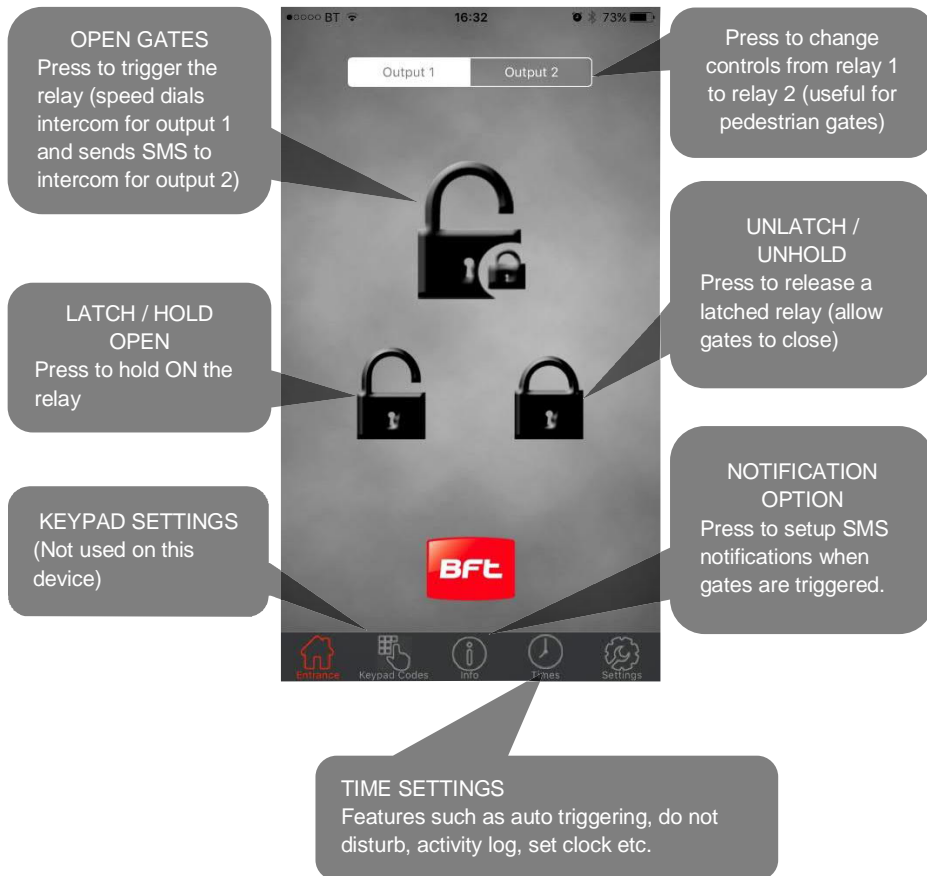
OPEN GATES
Press to trigger the relay (speed dials intercom for output 1 and sends SMS to intercom for output 2)

●○○○○ BT
16:32
73%

Output 1
Output 2

Press to change controls from relay 1 to relay 2 (useful for pedestrian gates)

UNLATCH / UNHOLD
Press to release a latched relay (allow gates to close)

LATCH / HOLD OPEN
Press to hold ON the relay

NOTIFICATION OPTION
Press to setup SMS notifications when gates are triggered.

KEYPAD SETTINGS
(Not used on this device)

BFt

Entrance
Keypad Codes
Info
Times
Settings

TIME SETTINGS
Features such as auto triggering, do not disturb, activity log, set clock etc.